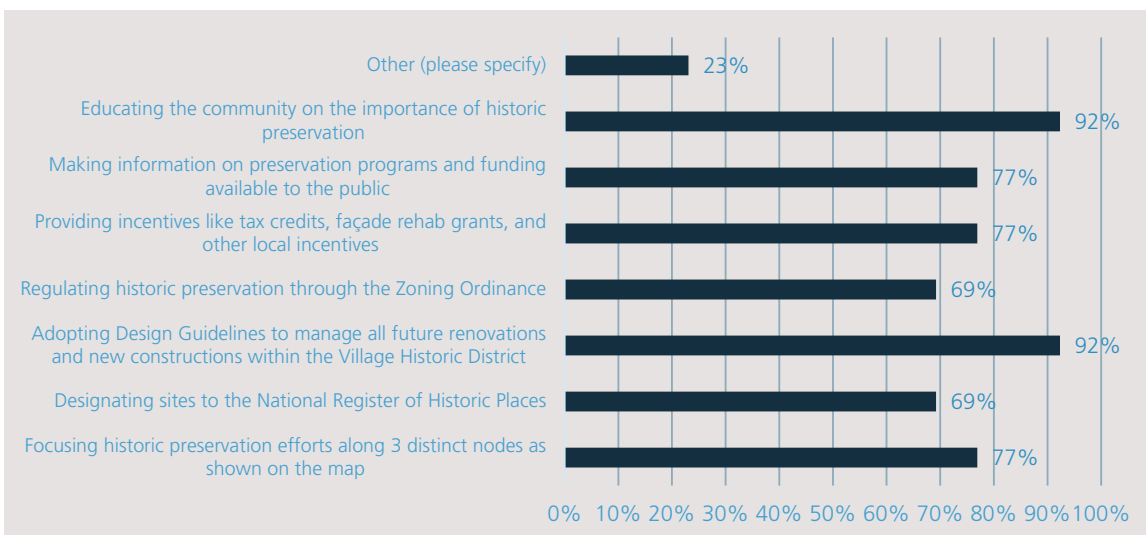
Other (please specify) 23%

Educating the community on the importance of historic preservation 92%

Making information on preservation programs and funding available to the public 77%

Providing incentives like tax credits, façade rehab grants, and other local incentives 77%

Regulating historic preservation through the Zoning Ordinance 69%

Adopting Design Guidelines to manage all future renovations and new constructions within the Village Historic District 92%

Designating sites to the National Register of Historic Places 69%

Focusing historic preservation efforts along 3 distinct nodes as shown on the map 77%

0% 10% 20% 30% 40% 50% 60% 70% 80% 90% 100%